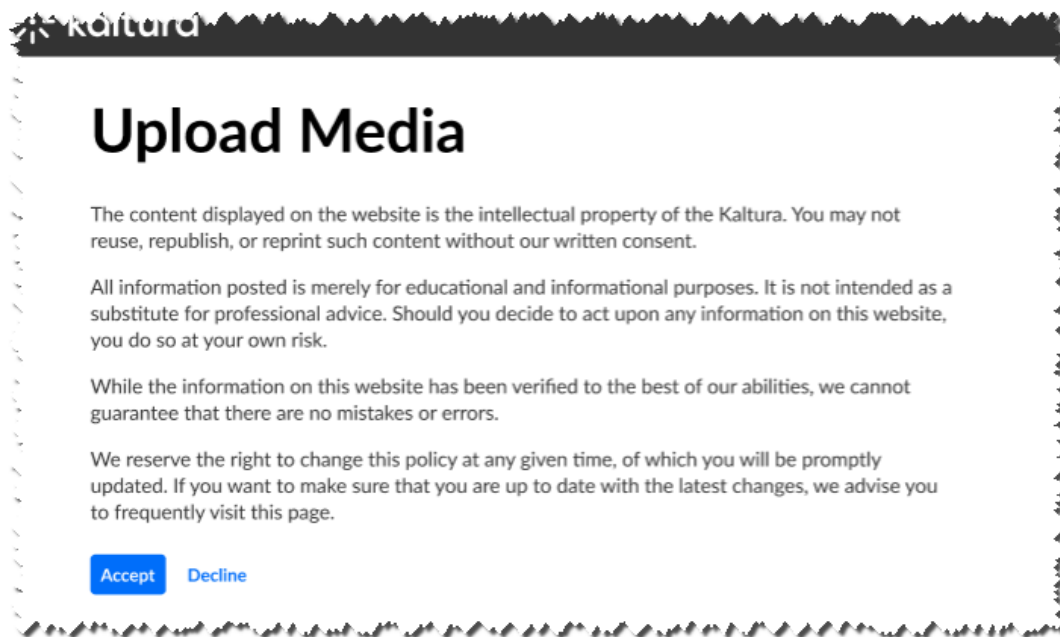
kaltura

Upload Media

The content displayed on the website is the intellectual property of the Kaltura. You may not reuse, republish, or reprint such content without our written consent.

All information posted is merely for educational and informational purposes. It is not intended as a substitute for professional advice. Should you decide to act upon any information on this website, you do so at your own risk.

While the information on this website has been verified to the best of our abilities, we cannot guarantee that there are no mistakes or errors.

We reserve the right to change this policy at any given time, of which you will be promptly updated. If you want to make sure that you are up to date with the latest changes, we advise you to frequently visit this page.

Accept Decline